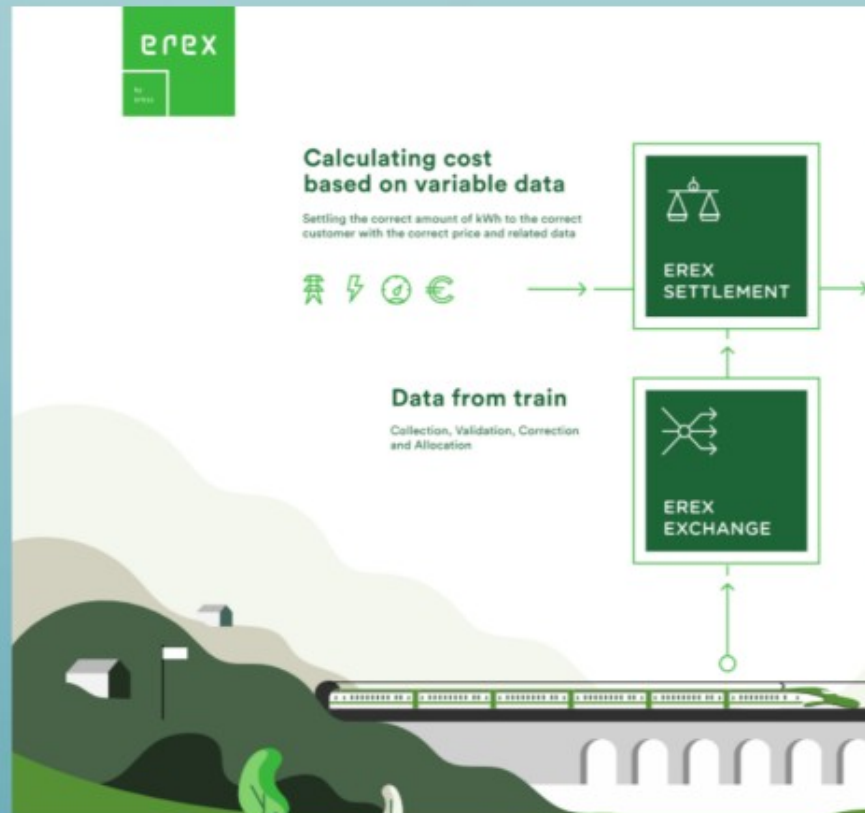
erex

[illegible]

Calculating cost based on variable data

Settling the correct amount of kWh to the correct customer with the correct price and related data

€

EREX SETTLEMENT

Data from train

Collection, Validation, Correction and Allocation

EREX EXCHANGE